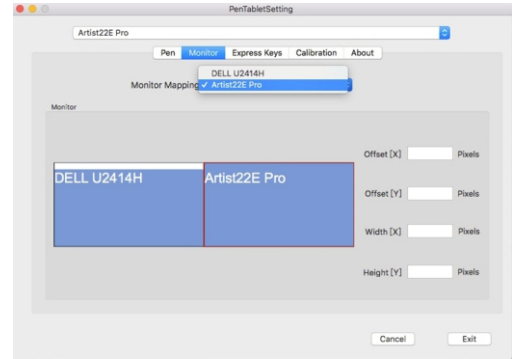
PenTabletSetting

Artist22E Pro

Pen Monitor Express Keys Calibration About

Monitor Mapping DELL U2414H
✓ Artist22E Pro

Monitor

DELL U2414H Artist22E Pro

Offset [X] Pixels

Offset [Y] Pixels

Width [X] Pixels

Height [Y] Pixels

Cancel Exit